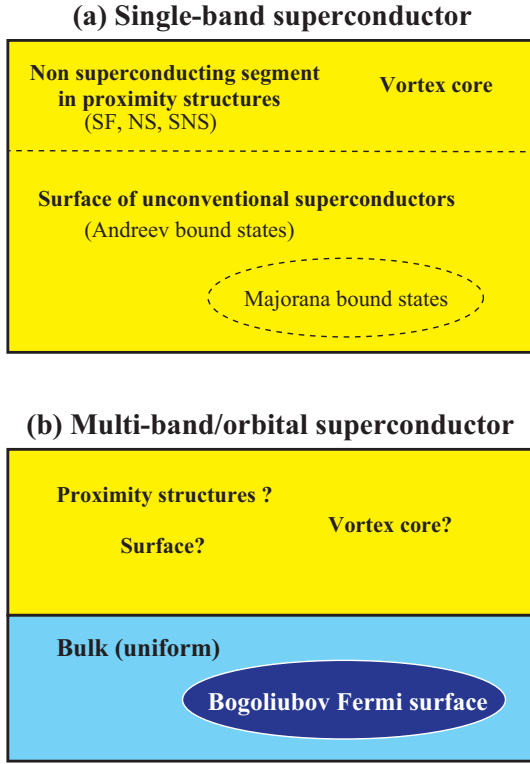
(a) Single-band superconductor

Non superconducting segment in proximity structures
(SF, NS, SNS)

Vortex core

Surface of unconventional superconductors
(Andreev bound states)

Majorana bound states

(b) Multi-band/orbital superconductor

Proximity structures ?

Vortex core?

Surface?

Bulk (uniform)

Bogoliubov Fermi surface